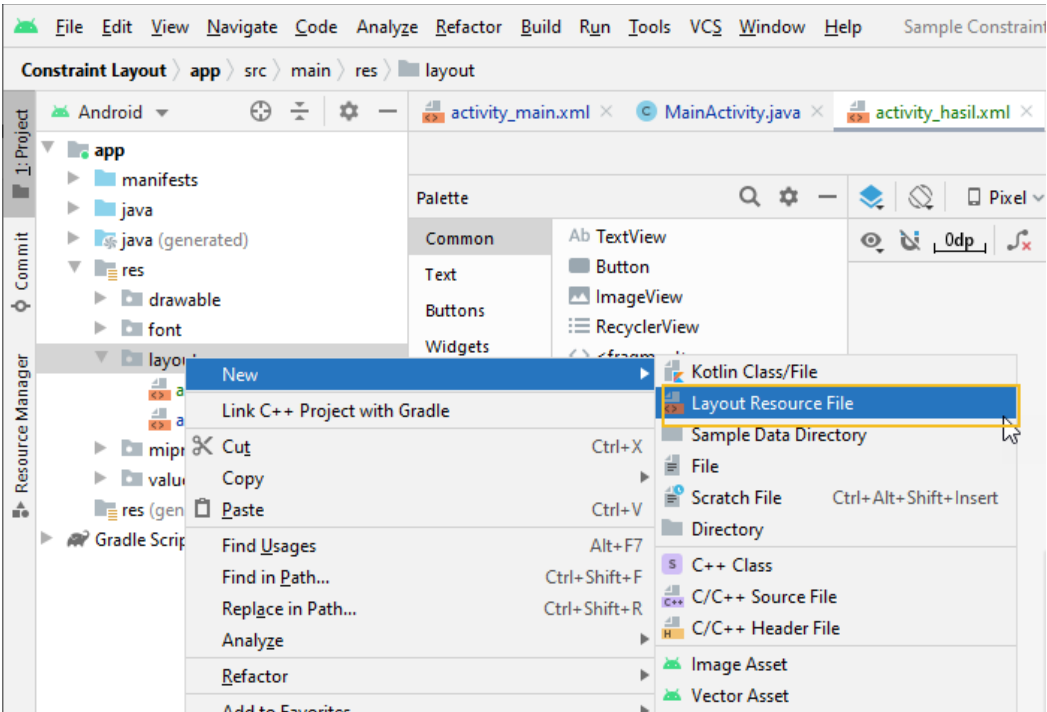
File Edit View Navigate Code Analyze Refactor Build Run Tools VCS Window Help Sample Constraint

Constraint Layout 〉 app 〉 src 〉 main 〉 res 〉 layout

1: Project
Commit
Resource Manager

Android

activity_main.xml × MainActivity.java × activity_hasil.xml ×

app
manifests
java
java (generated)
res
drawable
font
layout
a
a
mipr
valu
res (gen
Gradle Scrip

Palette
Common
Text
Buttons
Widgets

TextView
Button
ImageView
RecyclerView
<fragm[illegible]

Pixel
0dp

New
Link C++ Project with Gradle
Cut Ctrl+X
Copy
Paste Ctrl+V
Find Usages Alt+F7
Find in Path... Ctrl+Shift+F
Replace in Path... Ctrl+Shift+R
Analyze
Refactor
Add to Favorites

Kotlin Class/File
Layout Resource File
Sample Data Directory
File
Scratch File Ctrl+Alt+Shift+Insert
Directory
C++ Class
C/C++ Source File
C/C++ Header File
Image Asset
Vector Asset